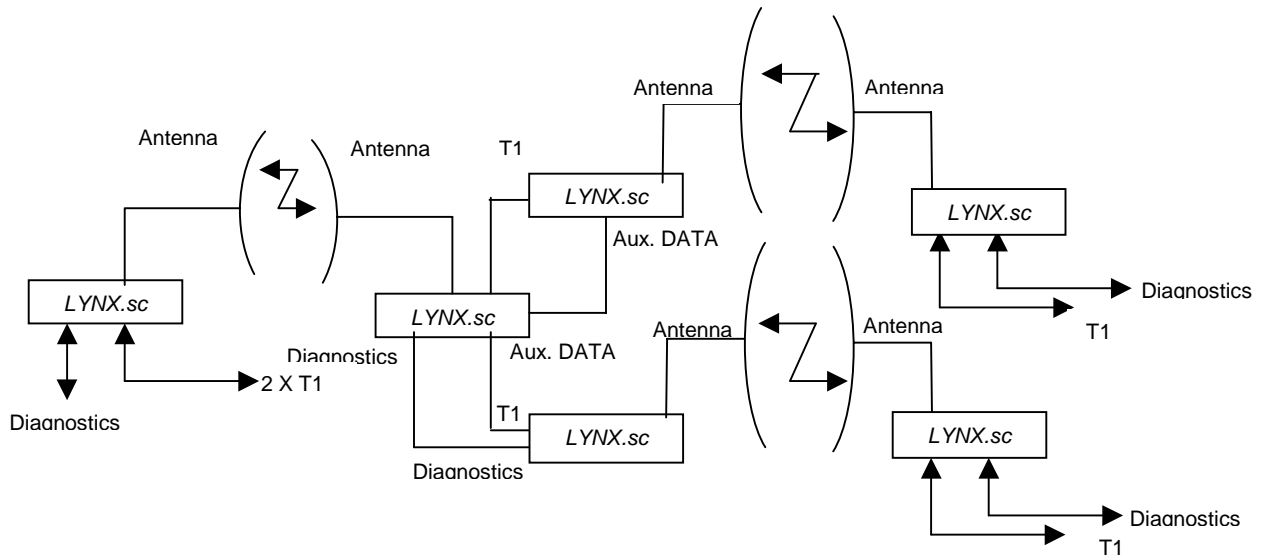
Antenna

Antenna

Antenna

T1

Antenna

LYNX.sc

LYNX.sc

Aux. DATA

LYNX.sc

Diagnostics

LYNX.sc

Antenna

Antenna

T1

Diagnostics

Aux. DATA

2 X T1

Diagnostics

T1

LYNX.sc

LYNX.sc

Diagnostics

Diagnostics

T1